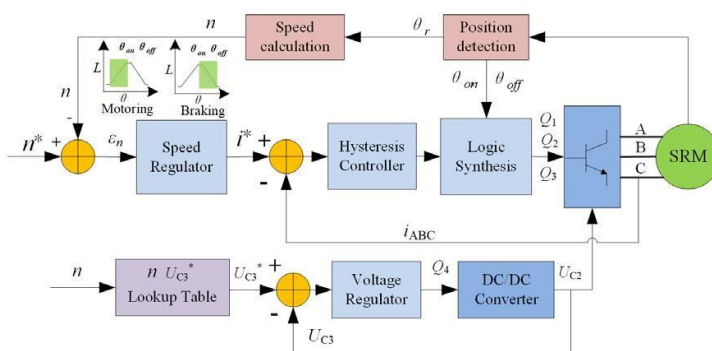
$n$

Speed calculation

$\theta_r$

Position detection

$\theta_{on}$ $\theta_{off}$

$L$

$\theta$

Motoring

$\theta_{on}$ $\theta_{off}$

$L$

$\theta$

Braking

$n$

-

$\theta_{on}$ $\theta_{off}$

$n^*$

+

$\varepsilon_n$

Speed Regulator

$i^*$

+

-

Hysteresis Controller

Logic Synthesis

$Q_1$

$Q_2$

$Q_3$

A

B

C

SRM

$i_{\text{ABC}}$

$n$

$n$ $U_{C3}{}^*$

Lookup Table

$U_{C3}{}^*$

+

-

$U_{C3}$

Voltage Regulator

$Q_4$

DC/DC Converter

$U_{C2}$